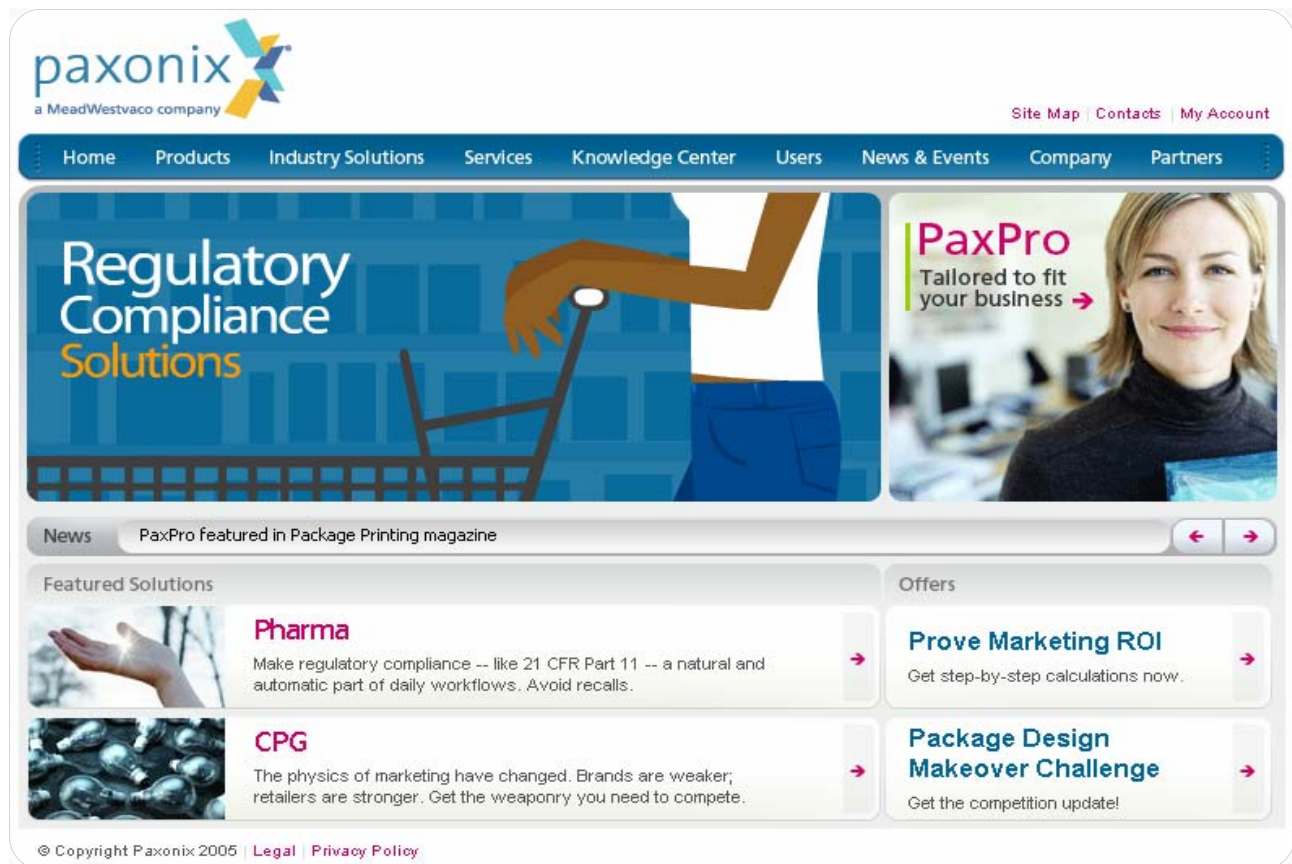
paxonix
a MeadWestvaco company

Site Map | Contacts | My Account

Home Products Industry Solutions Services Knowledge Center Users News & Events Company Partners

Regulatory Compliance Solutions

PaxPro
Tailored to fit your business

News PaxPro featured in Package Printing magazine

Featured Solutions

Pharma
Make regulatory compliance -- like 21 CFR Part 11 -- a natural and automatic part of daily workflows. Avoid recalls.

CPG
The physics of marketing have changed. Brands are weaker; retailers are stronger. Get the weaponry you need to compete.

Offers

Prove Marketing ROI
Get step-by-step calculations now.

Package Design Makeover Challenge
Get the competition update!

© Copyright Paxonix 2005 | Legal | Privacy Policy